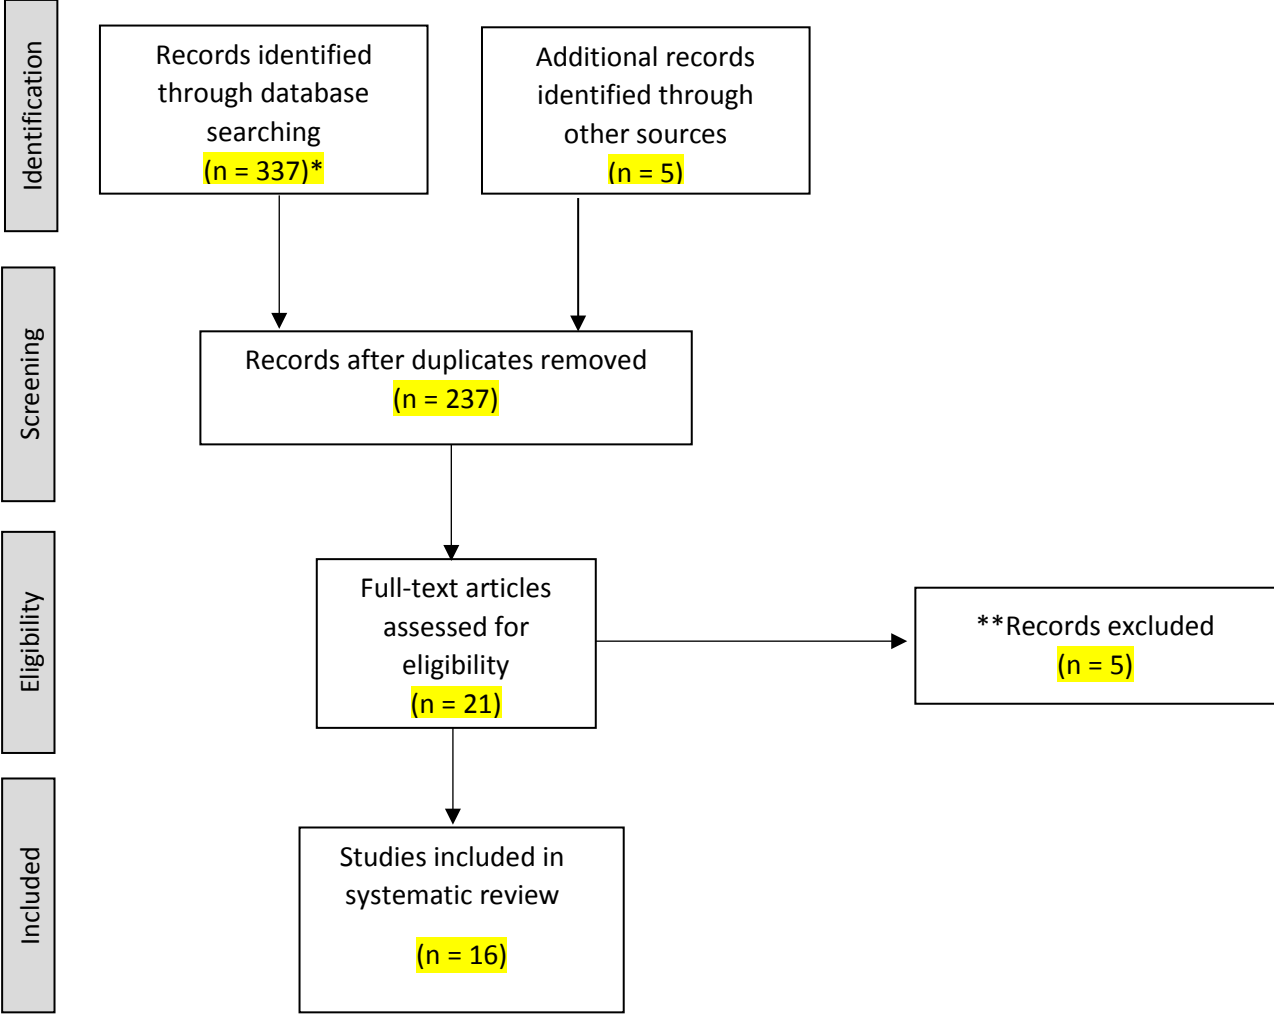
Identification

Records identified through database searching
(n = 337)*

Additional records identified through other sources
(n = 5)

Screening

Records after duplicates removed
(n = 237)

Eligibility

Full-text articles assessed for eligibility
(n = 21)

**Records excluded
(n = 5)

Included

Studies included in systematic review
(n = 16)